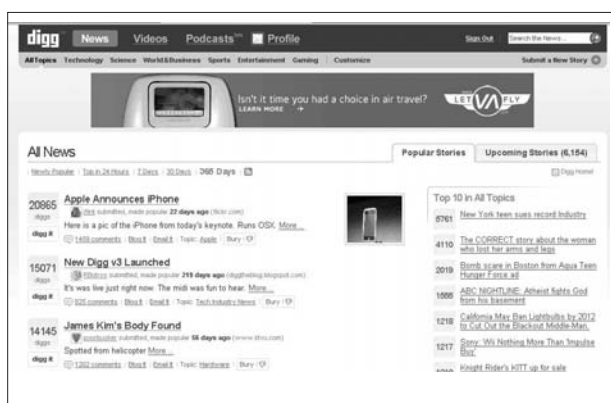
digg News Videos Podcasts Profile

Sign Out Search the News...

All Topics Technology Science World&Business Sports Entertainment Gaming Customize Submit a New Story

Isn't it time you had a choice in air travel? LEARN MORE → LET VA FLY

All News

Popular Stories Upcoming Stories (6,154)

Newly Popular | Top in 24 Hours | 7 Days | 30 Days | 365 Days

Digg Home!

20865 diggs digg it
Apple Announces iPhone
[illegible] submitted, made popular 22 days ago (flickr.com)
Here is a pic of the iPhone from today's keynote. Runs OSX. More...
1459 comments | Blog it | Email it | Topic: Apple | Bury

15071 diggs digg it
New Digg v3 Launched
Rdubya submitted, made popular 215 days ago (diggthedog.blogspot.com)
It's was live just right now. The midi was fun to hear. More...
925 comments | Blog it | Email it | Topic: Tech Industry News | Bury

14145 diggs digg it
James Kim's Body Found
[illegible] submitted, made popular 56 days ago (www.kfor.com)
Spotted from helicopter More...
1302 comments | Blog it | Email it | Topic: Hardware | Bury

Top 10 in All Topics
5761 New York teen sues record Industry
4110 The CORRECT story about the woman who lost her arms and legs
2019 Bomb scare in Boston from Aqua Teen Hunger Force ad
1595 ABC NIGHTLINE: Atheist fights God from his basement
1218 California May Ban Lightbulbs by 2012 to Cut Out the Blackout Middle-Man.
1217 Sony: Wii Nothing More Than 'Impulse Buy'
Knight Rider's KITT up for sale